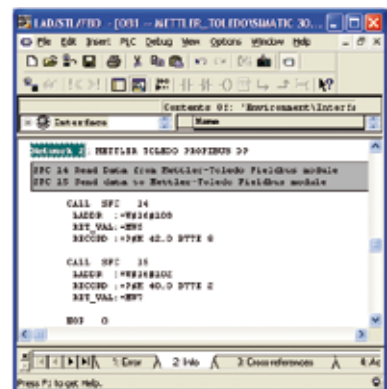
LAD/STL/FBD - [OB1 -- METTLER_TOLEDO\SIMATIC 30...

File Edit Insert PLC Debug View Options Window Help

Contents Of: 'Environment\Interfa

Interface

Name

Network 1: METTLER TOLEDO PROFIBUS DP

SFC 14 Read Data from Mettler-Toledo Fieldbus module
SFC 15 Send data to Mettler-Toledo Fieldbus module

CALL SFC 14
LADDR :=W#16#100
RET_VAL:=MW0
RECORD :=P#M 42.0 BYTE 8

CALL SFC 15
LADDR :=W#16#102
RECORD :=P#M 40.0 BYTE 2
RET_VAL:=MW7

NOP 0

1: Error 2: Info 3: Cross references 4: Ad

Press F1 to get Help.